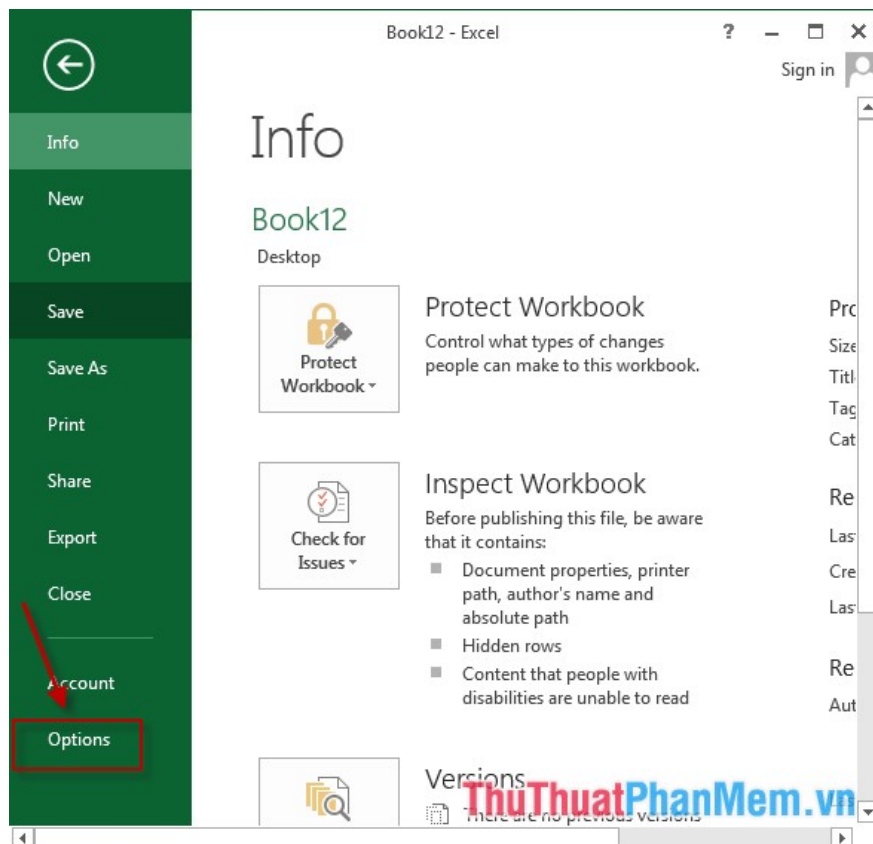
Book12 - Excel

? — ☐ ✕

Sign in

Info

New

Open

Save

Save As

Print

Share

Export

Close

Account

Options

Info

Book12

Desktop

Protect Workbook

Protect Workbook

Control what types of changes people can make to this workbook.

Check for Issues

Inspect Workbook

Before publishing this file, be aware that it contains:

Document properties, printer path, author's name and absolute path

Hidden rows

Content that people with disabilities are unable to read

Versions

There are no previous versions

Pro

Size

Titl

Tag

Cat

Re

Last

Cre

Las

Re

Aut

ThuThuatPhanMem.vn